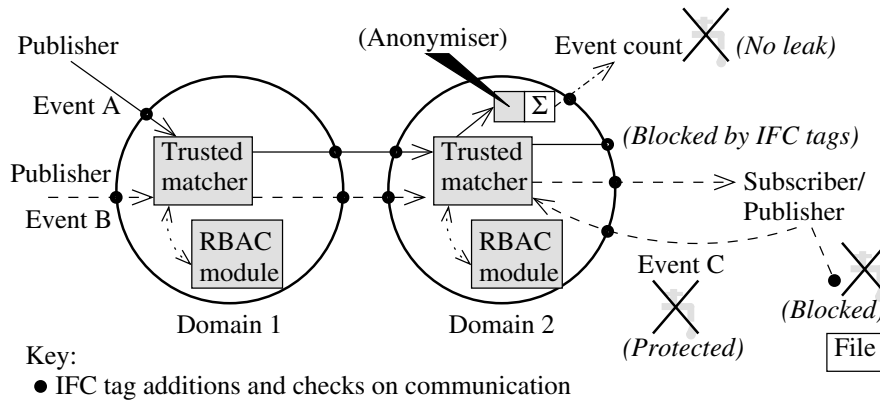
Publisher

Event A

Publisher

Event B

Trusted matcher

RBAC module

Domain 1

(Anonymiser)

$\Sigma$

Event count

(No leak)

Trusted matcher

RBAC module

Domain 2

(Blocked by IFC tags)

Subscriber/ Publisher

Event C

(Protected)

(Blocked)

File

Key:

• IFC tag additions and checks on communication